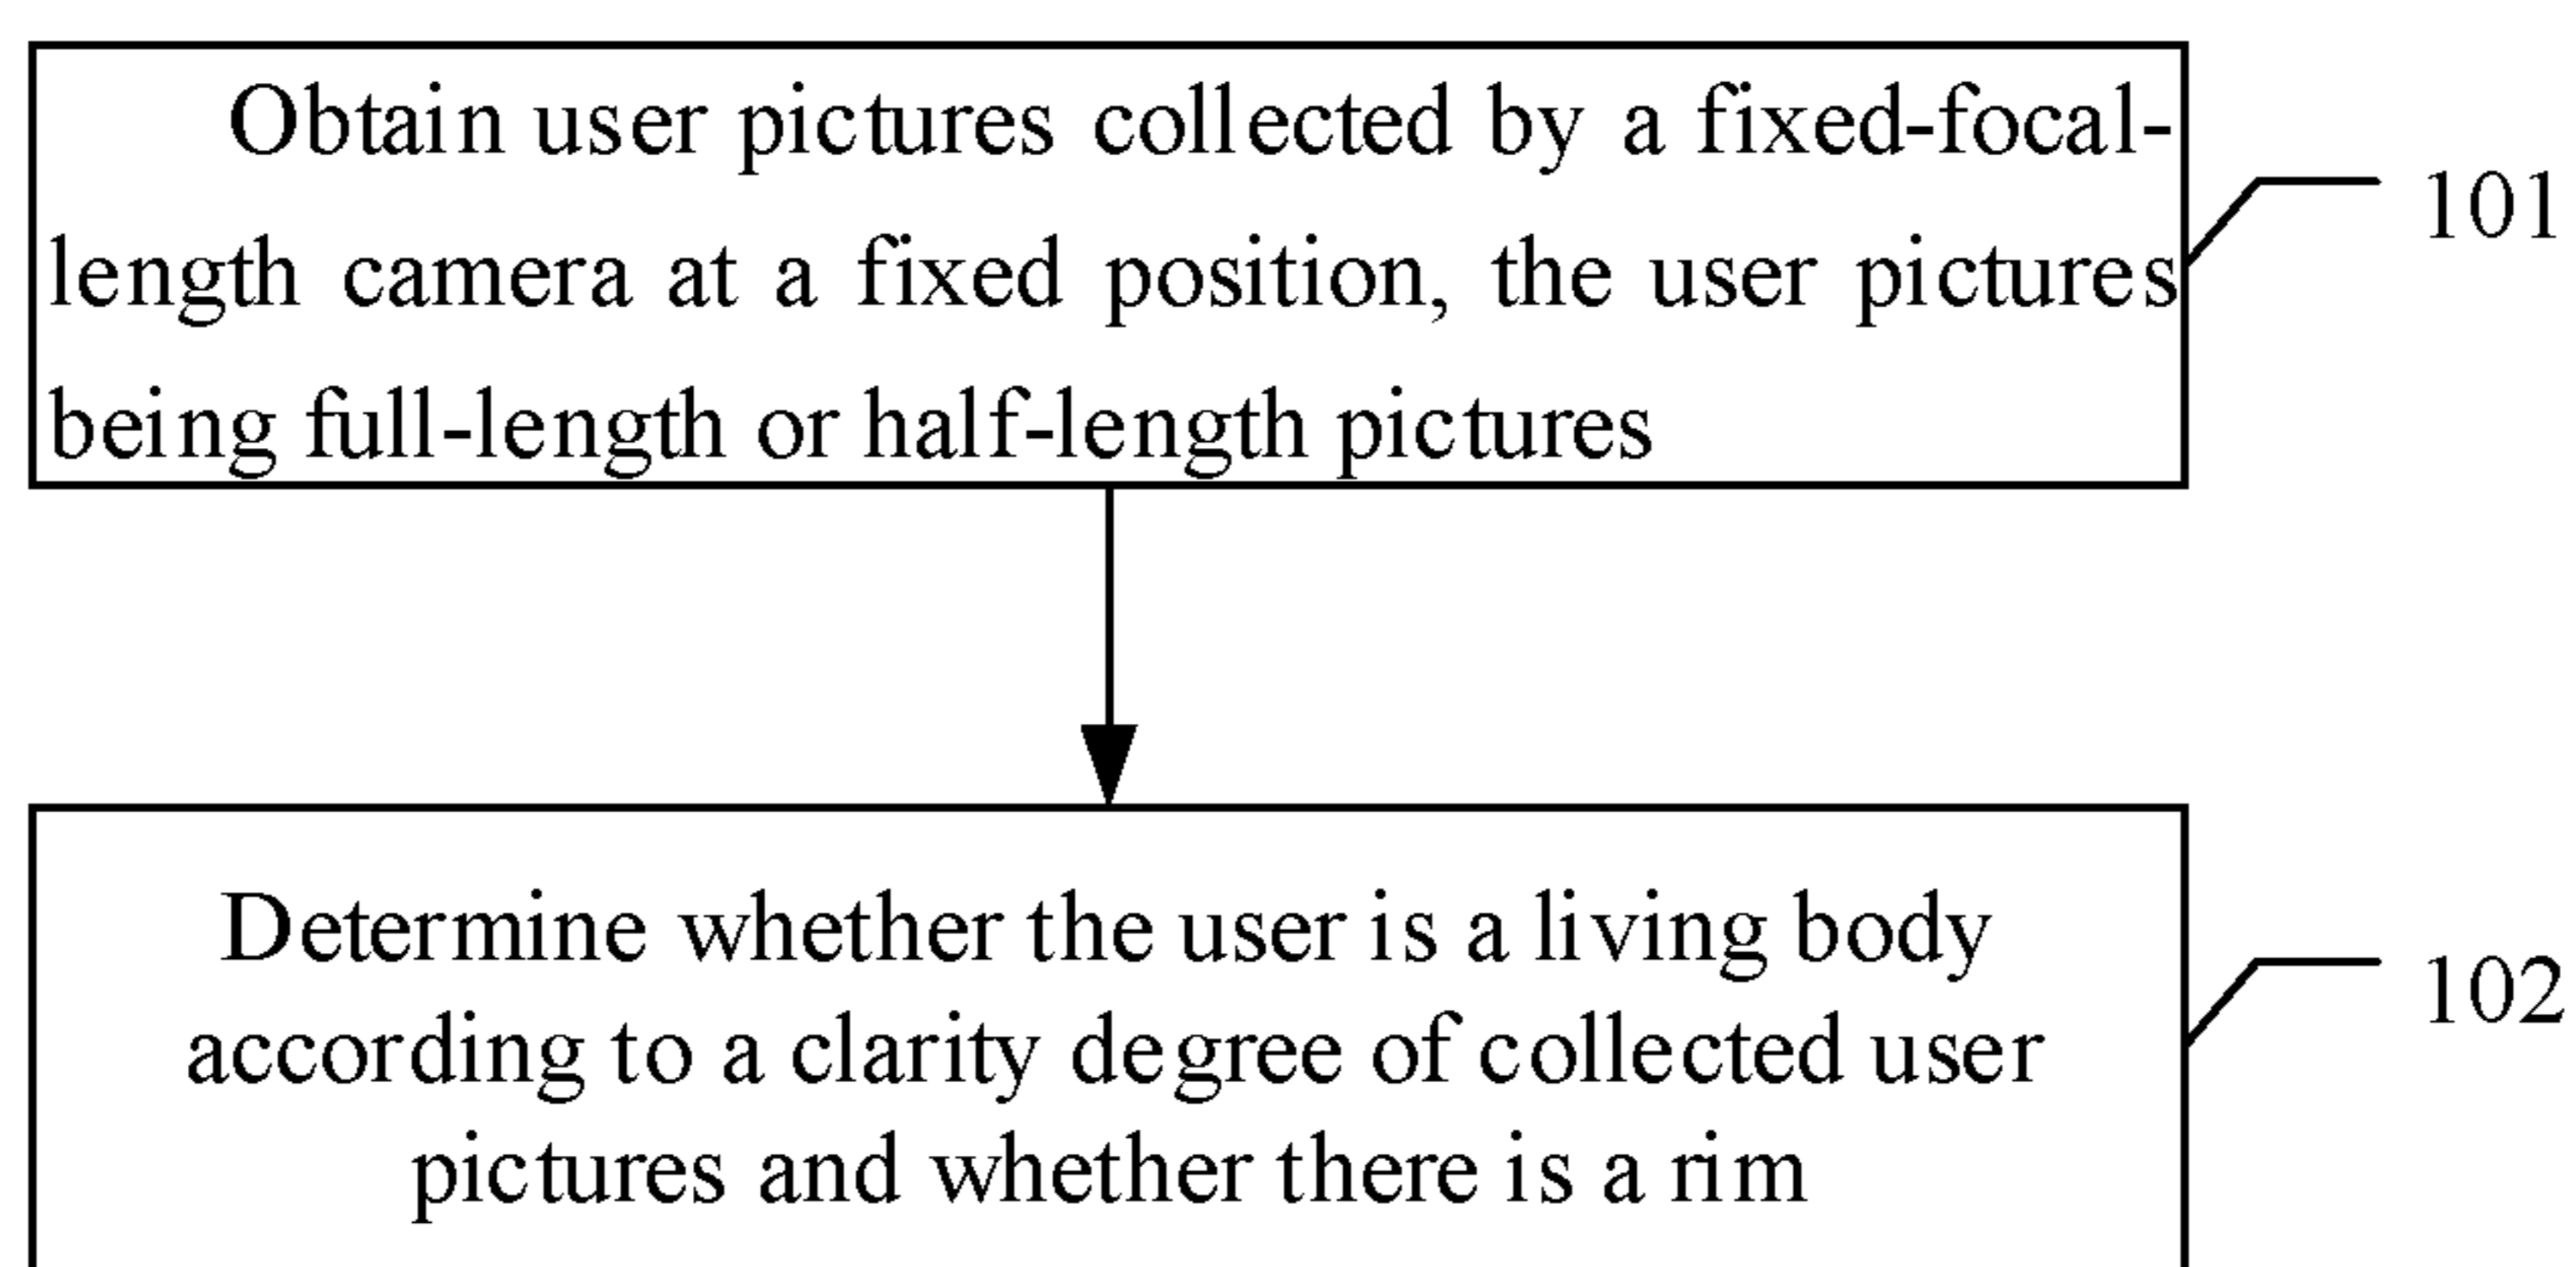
Obtain user pictures collected by a fixed-focal-length camera at a fixed position, the user pictures being full-length or half-length pictures

101

Determine whether the user is a living body according to a clarity degree of collected user pictures and whether there is a rim

102